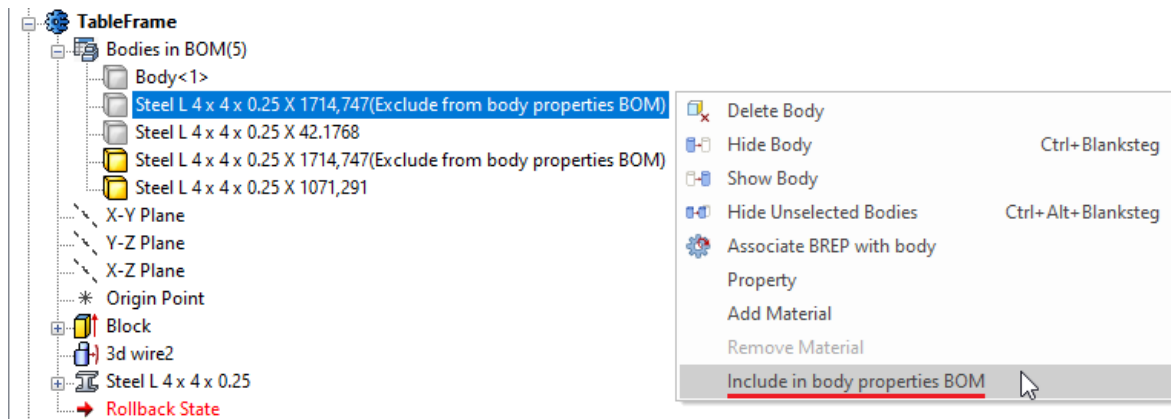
TableFrame
Bodies in BOM(5)
Body<1>
Steel L 4 x 4 x 0.25 X 1714,747(Exclude from body properties BOM)
Steel L 4 x 4 x 0.25 X 42.1768
Steel L 4 x 4 x 0.25 X 1714,747(Exclude from body properties BOM)
Steel L 4 x 4 x 0.25 X 1071,291
X-Y Plane
Y-Z Plane
X-Z Plane
Origin Point
Block
3d wire2
Steel L 4 x 4 x 0.25
Rollback State

Delete Body
Hide Body Ctrl+Blanksteg
Show Body
Hide Unselected Bodies Ctrl+Alt+Blanksteg
Associate BREP with body
Property
Add Material
Remove Material
Include in body properties BOM